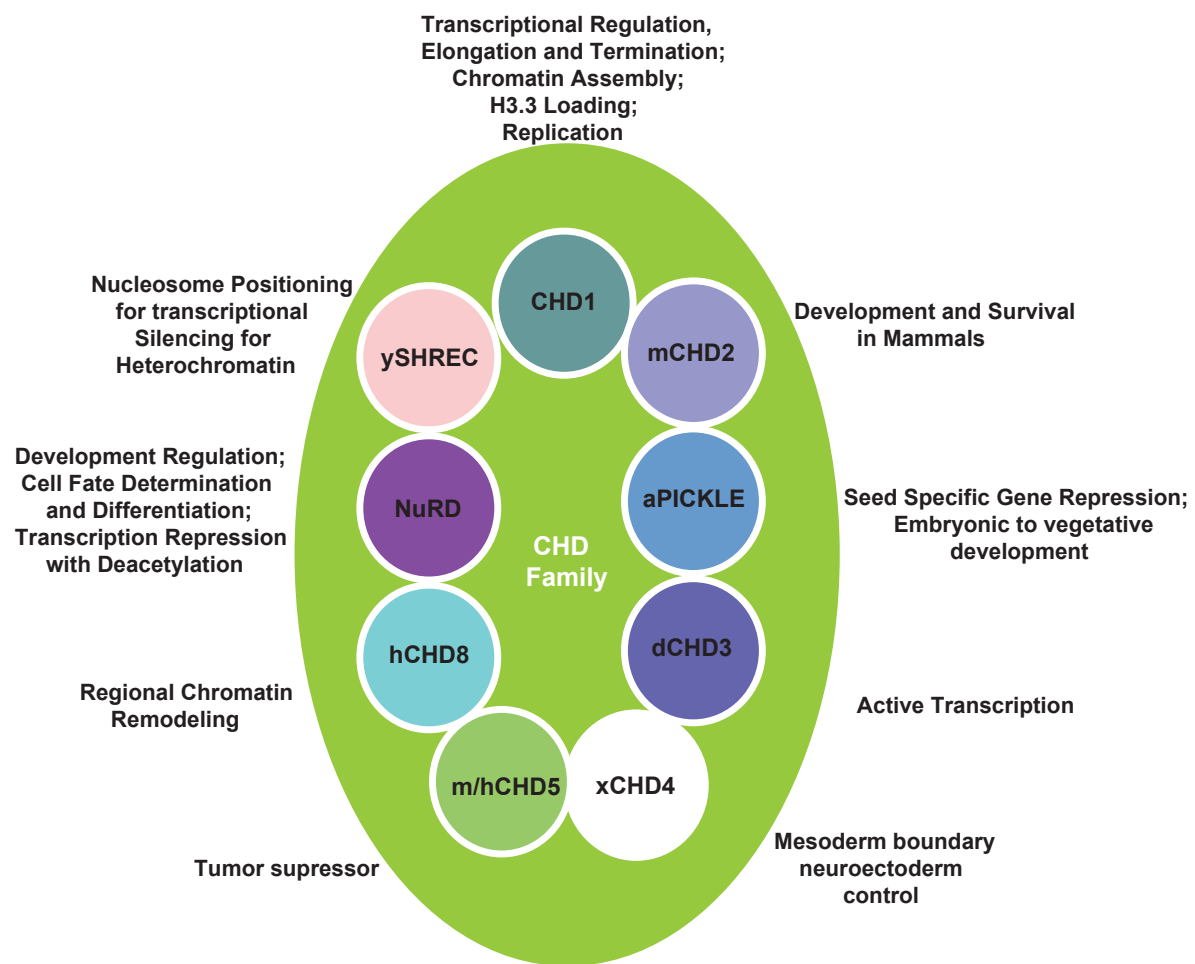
Transcriptional Regulation, Elongation and Termination; Chromatin Assembly; H3.3 Loading; Replication

Nucleosome Positioning for transcriptional Silencing for Heterochromatin

CHD1

Development and Survival in Mammals

ySHREC

mCHD2

Development Regulation; Cell Fate Determination and Differentiation; Transcription Repression with Deacetylation

NuRD

aPICKLE

Seed Specific Gene Repression; Embryonic to vegetative development

CHD Family

hCHD8

dCHD3

Regional Chromatin Remodeling

Active Transcription

m/hCHD5

xCHD4

Mesoderm boundary neuroectoderm control

Tumor supressor